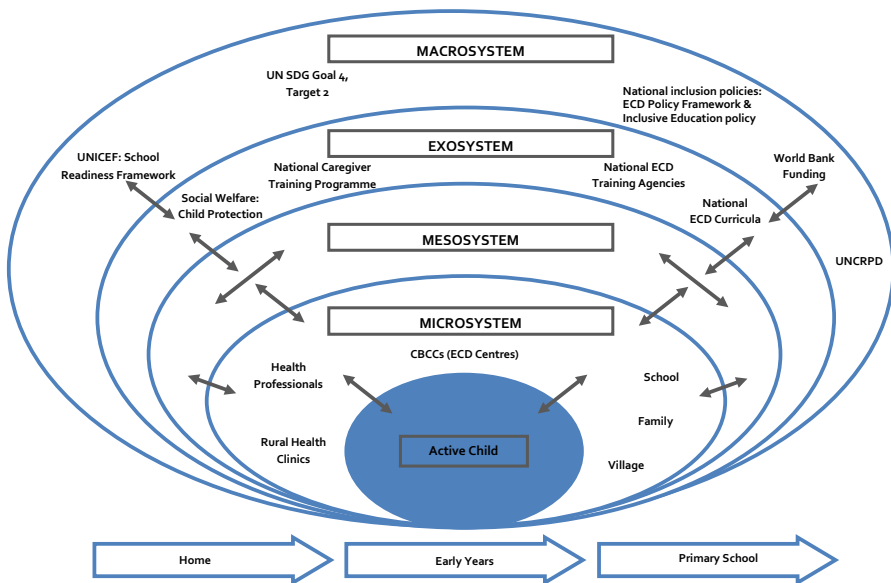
MACROSYSTEM

UN SDG Goal 4, Target 2

National inclusion policies: ECD Policy Framework & Inclusive Education policy

EXOSYSTEM

UNICEF: School Readiness Framework

National Caregiver Training Programme

National ECD Training Agencies

World Bank Funding

Social Welfare: Child Protection

National ECD Curricula

MESOSYSTEM

UNCRPD

MICROSYSTEM

CBCCs (ECD Centres)

Health Professionals

School

Family

Rural Health Clinics

Active Child

Village

Home

Early Years

Primary School